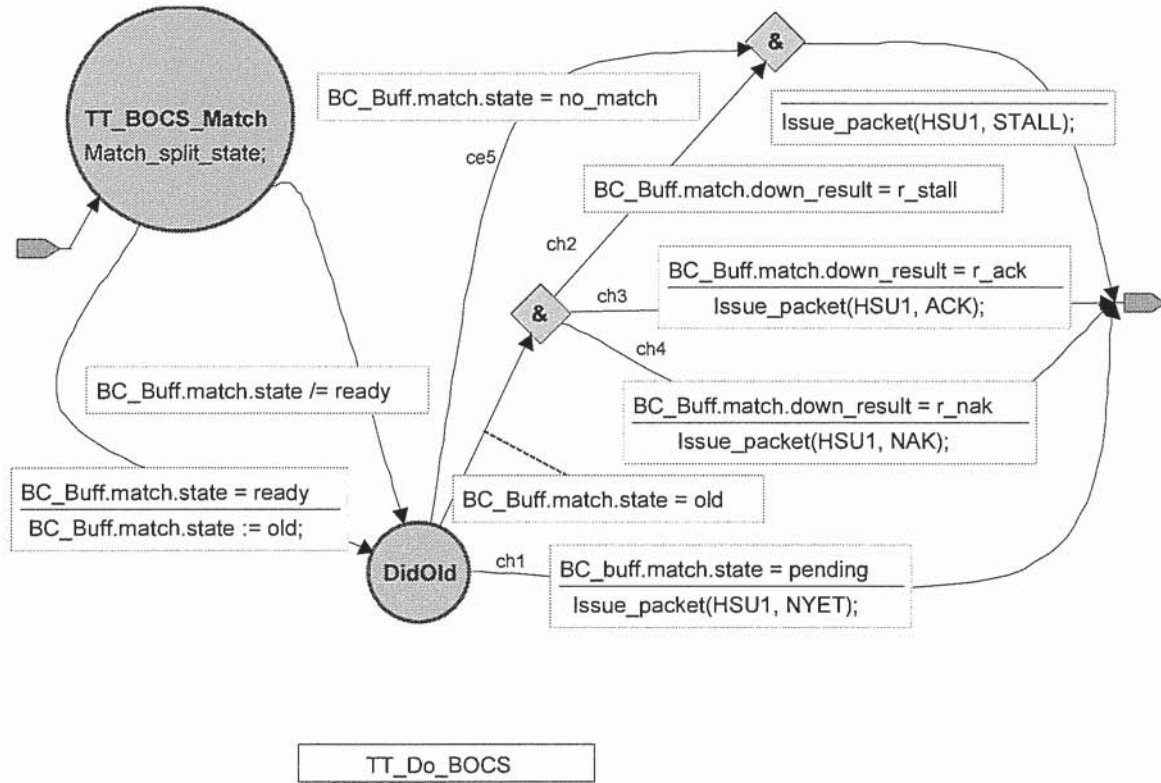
TT_BOCS_Match
Match_split_state;

BC_Buff.match.state = no_match

&

Issue_packet(HSU1, STALL);

ce5

BC_Buff.match.down_result = r_stall

ch2

BC_Buff.match.down_result = r_ack

ch3

&

Issue_packet(HSU1, ACK);

ch4

BC_Buff.match.state /= ready

BC_Buff.match.down_result = r_nak

Issue_packet(HSU1, NAK);

BC_Buff.match.state = ready

BC_Buff.match.state := old;

BC_Buff.match.state = old

DidOld

ch1

BC_buff.match.state = pending

Issue_packet(HSU1, NYET);

TT_Do_BOCS